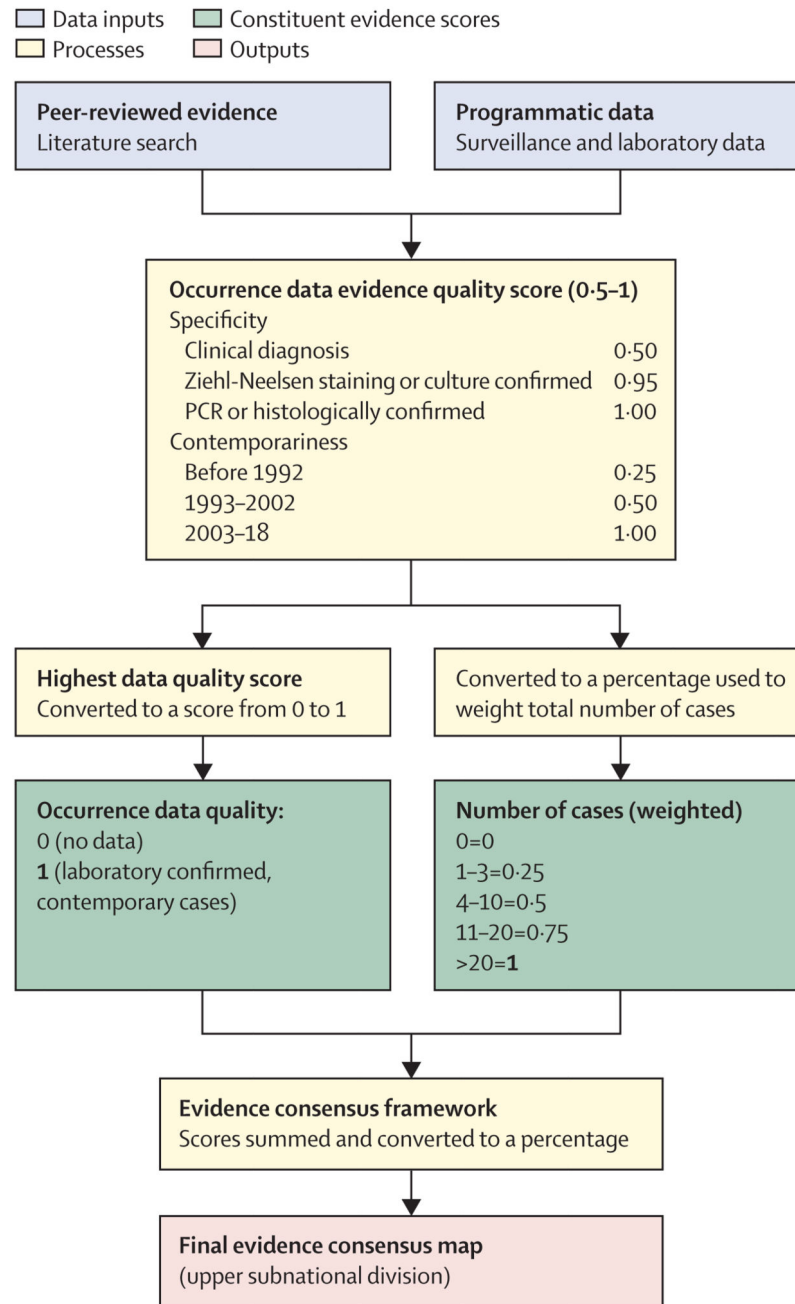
Data inputs
Constituent evidence scores
Processes
Outputs

**Peer-reviewed evidence**
Literature search

**Programmatic data**
Surveillance and laboratory data

**Occurrence data evidence quality score (0·5–1)**
Specificity
Clinical diagnosis 0·50
Ziehl-Neelsen staining or culture confirmed 0·95
PCR or histologically confirmed 1·00
Contemporariness
Before 1992 0·25
1993–2002 0·50
2003–18 1·00

**Highest data quality score**
Converted to a score from 0 to 1

Converted to a percentage used to weight total number of cases

**Occurrence data quality:**
0 (no data)
**1** (laboratory confirmed, contemporary cases)

**Number of cases (weighted)**
0=0
1–3=0·25
4–10=0·5
11–20=0·75
>20=**1**

**Evidence consensus framework**
Scores summed and converted to a percentage

**Final evidence consensus map**
(upper subnational division)